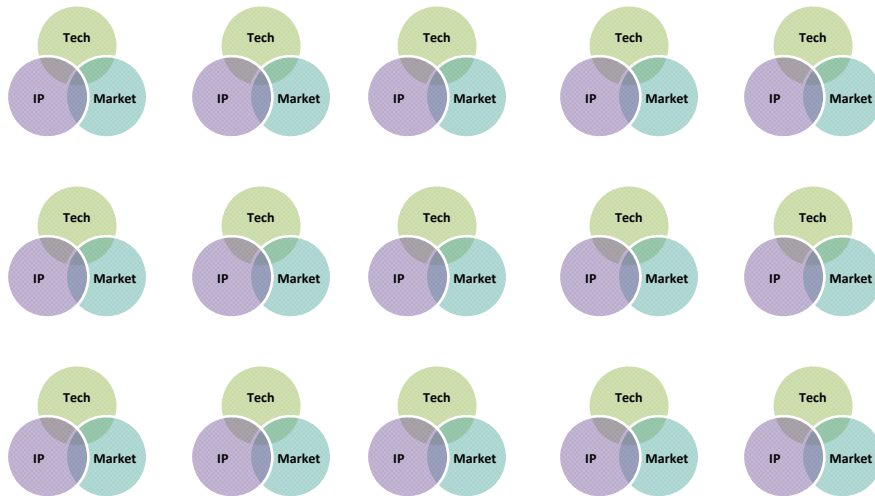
Tech
IP
Market

Tech
IP
Market

Tech
IP
Market

Tech
IP
Market

Tech
IP
Market

Tech
IP
Market

Tech
IP
Market

Tech
IP
Market

Tech
IP
Market

Tech
IP
Market

Tech
IP
Market

Tech
IP
Market

Tech
IP
Market

Tech
IP
Market

Tech
IP
Market